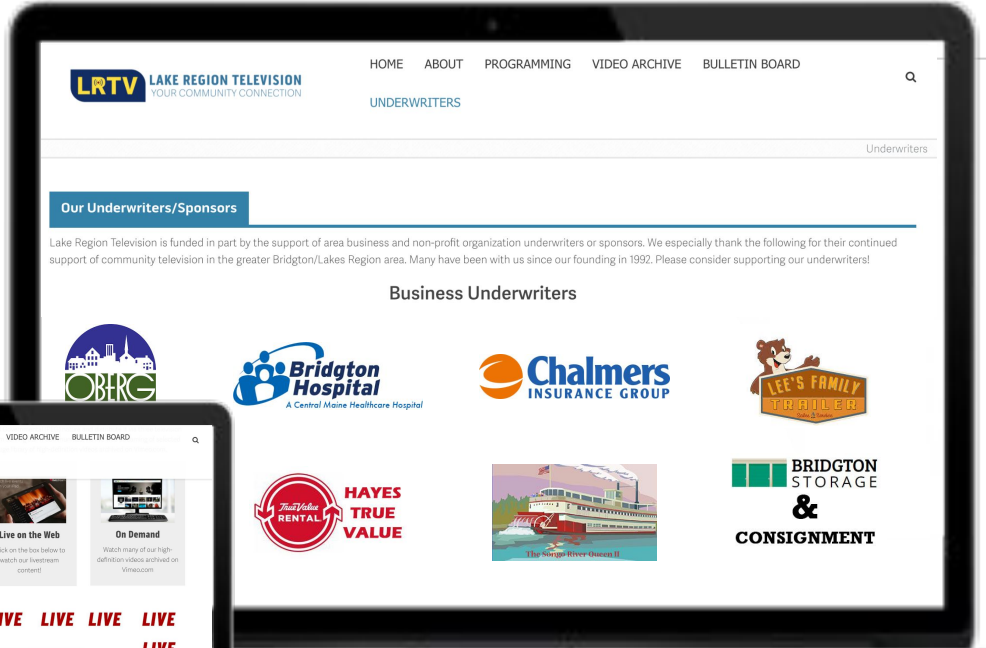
LRTV LAKE REGION TELEVISION
YOUR COMMUNITY CONNECTION

HOME ABOUT PROGRAMMING VIDEO ARCHIVE BULLETIN BOARD
UNDERWRITERS

Underwriters

Our Underwriters/Sponsors

Lake Region Television is funded in part by the support of area business and non-profit organization underwriters or sponsors. We especially thank the following for their continued support of community television in the greater Bridgton/Lakes Region area. Many have been with us since our founding in 1992. Please consider supporting our underwriters!

Business Underwriters

OBERG

Bridgton Hospital
A Central Maine Healthcare Hospital

Chalmers INSURANCE GROUP

LEE'S FAMILY TRAILER

True Value RENTAL
HAYES TRUE VALUE

The Songo River Queen II

BRIDGTON STORAGE & CONSIGNMENT

VIDEO ARCHIVE BULLETIN BOARD

Live on the Web
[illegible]ick on the box below to watch our livestream content!

On Demand
Watch many of our high-definition videos archived on Vimeo.com

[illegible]VE LIVE LIVE LIVE
LIVE